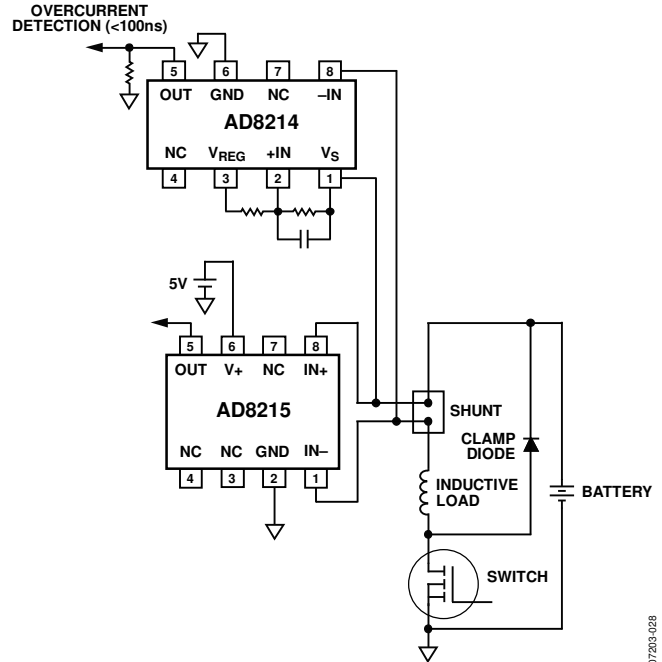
OVERCURRENT DETECTION (<100ns)

5 6 7 8

OUT GND NC –IN

AD8214

NC $V_{REG}$ +IN $V_S$

4 3 2 1

5V

5 6 7 8

OUT V+ NC IN+

AD8215

NC NC GND IN–

4 3 2 1

SHUNT

CLAMP DIODE

INDUCTIVE LOAD

BATTERY

SWITCH

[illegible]7203-028